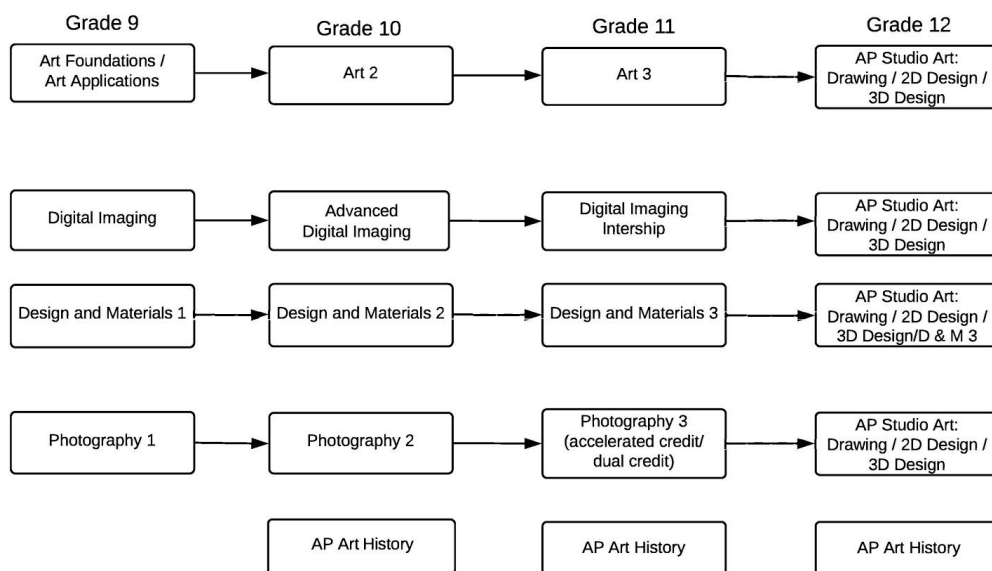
| Grade 9 | Grade 10 | Grade 11 | Grade 12 |
|---|---|---|---|
| Art Foundations / Art Applications | Art 2 | Art 3 | AP Studio Art: Drawing / 2D Design / 3D Design |
| Digital Imaging | Advanced Digital Imaging | Digital Imaging Intership | AP Studio Art: Drawing / 2D Design / 3D Design |
| Design and Materials 1 | Design and Materials 2 | Design and Materials 3 | AP Studio Art: Drawing / 2D Design / 3D Design/D & M 3 |
| Photography 1 | Photography 2 | Photography 3 (accelerated credit/ dual credit) | AP Studio Art: Drawing / 2D Design / 3D Design |
| | AP Art History | AP Art History | AP Art History |